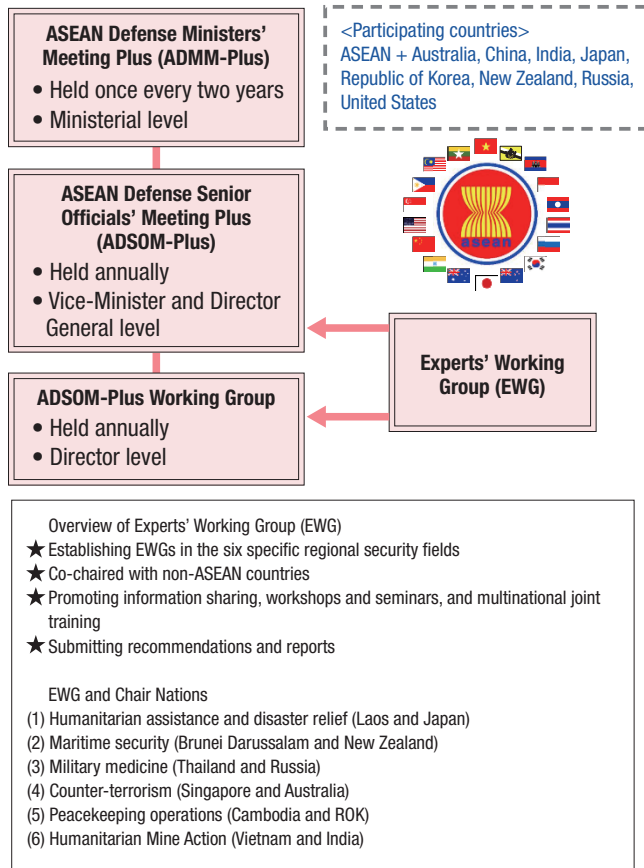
ASEAN Defense Ministers' Meeting Plus (ADMM-Plus)
• Held once every two years
• Ministerial level

<Participating countries>
ASEAN + Australia, China, India, Japan, Republic of Korea, New Zealand, Russia, United States

ASEAN

ASEAN Defense Senior Officials' Meeting Plus (ADSOM-Plus)
• Held annually
• Vice-Minister and Director General level

Experts' Working Group (EWG)

ADSOM-Plus Working Group
• Held annually
• Director level

Overview of Experts' Working Group (EWG)
★ Establishing EWGs in the six specific regional security fields
★ Co-chaired with non-ASEAN countries
★ Promoting information sharing, workshops and seminars, and multinational joint training
★ Submitting recommendations and reports

EWG and Chair Nations
(1) Humanitarian assistance and disaster relief (Laos and Japan)
(2) Maritime security (Brunei Darussalam and New Zealand)
(3) Military medicine (Thailand and Russia)
(4) Counter-terrorism (Singapore and Australia)
(5) Peacekeeping operations (Cambodia and ROK)
(6) Humanitarian Mine Action (Vietnam and India)